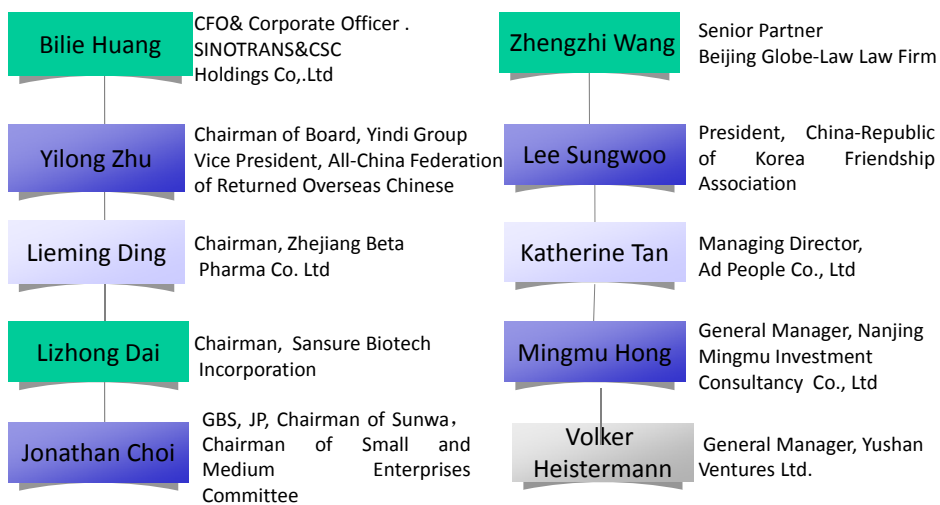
Bilie Huang
CFO& Corporate Officer . SINOTRANS&CSC Holdings Co,.Ltd

Yilong Zhu
Chairman of Board, Yindi Group Vice President, All-China Federation of Returned Overseas Chinese

Lieming Ding
Chairman, Zhejiang Beta Pharma Co. Ltd

Lizhong Dai
Chairman, Sansure Biotech Incorporation

Jonathan Choi
GBS, JP, Chairman of Sunwa，Chairman of Small and Medium Enterprises Committee

Zhengzhi Wang
Senior Partner Beijing Globe-Law Law Firm

Lee Sungwoo
President, China-Republic of Korea Friendship Association

Katherine Tan
Managing Director, Ad People Co., Ltd

Mingmu Hong
General Manager, Nanjing Mingmu Investment Consultancy Co., Ltd

Volker Heistermann
General Manager, Yushan Ventures Ltd.